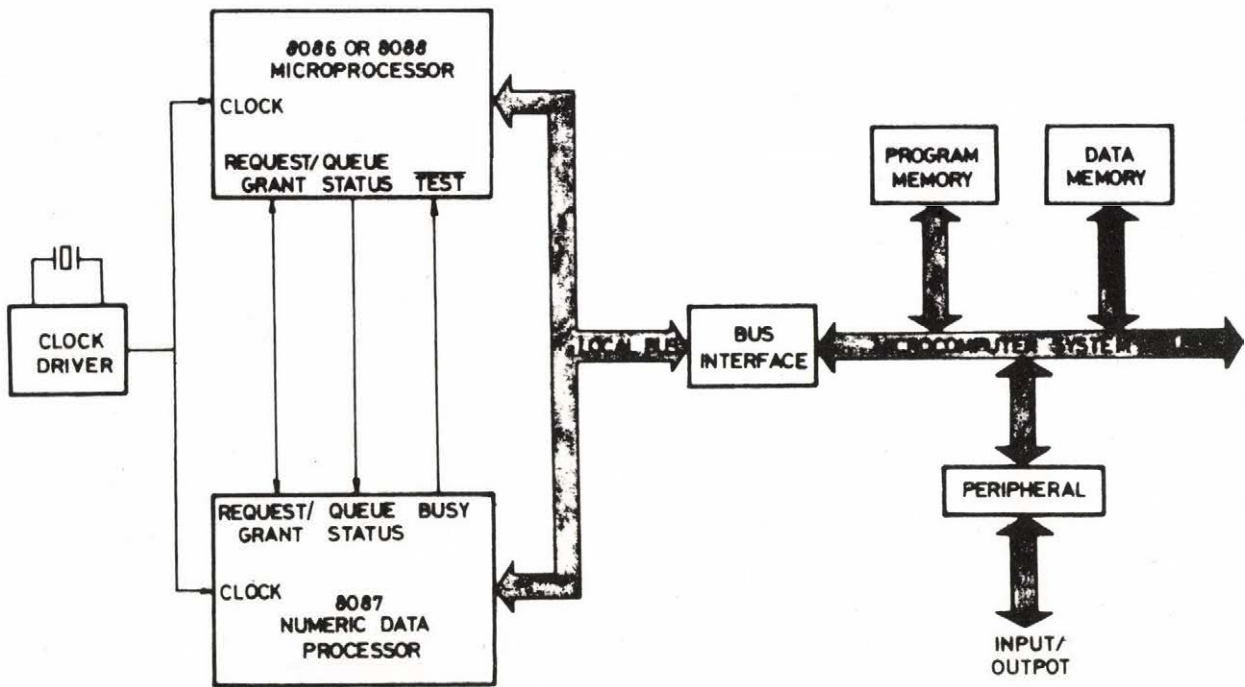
8086 OR 8088
MICROPROCESSOR

CLOCK

REQUEST/ QUEUE
GRANT STATUS $\overline{TEST}$

CLOCK
DRIVER

REQUEST/ QUEUE BUSY
GRANT STATUS

CLOCK

8087
NUMERIC DATA
PROCESSOR

LOCAL BUS

BUS
INTERFACE

PROGRAM
MEMORY

DATA
MEMORY

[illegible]ICROCOMPUTER SYSTEM

PERIPHERAL

INPUT/
OUTPOT